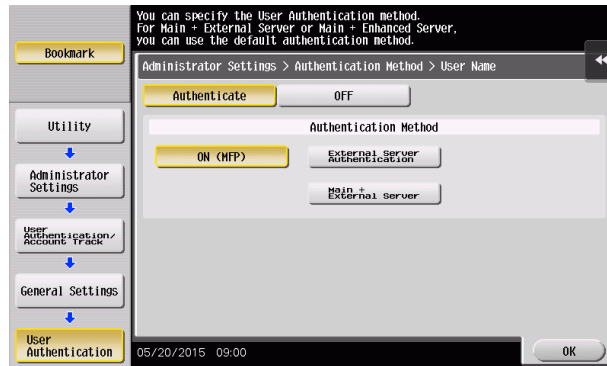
Bookmark

You can specify the User Authentication method.
For Main + External Server or Main + Enhanced Server,
you can use the default authentication method.

Administrator Settings > Authentication Method > User Name

Authenticate

OFF

Utility

Administrator Settings

User Authentication/ Account Track

General Settings

User Authentication

Authentication Method

ON (MFP)

External Server Authentication

Main + External Server

05/20/2015 09:00

OK